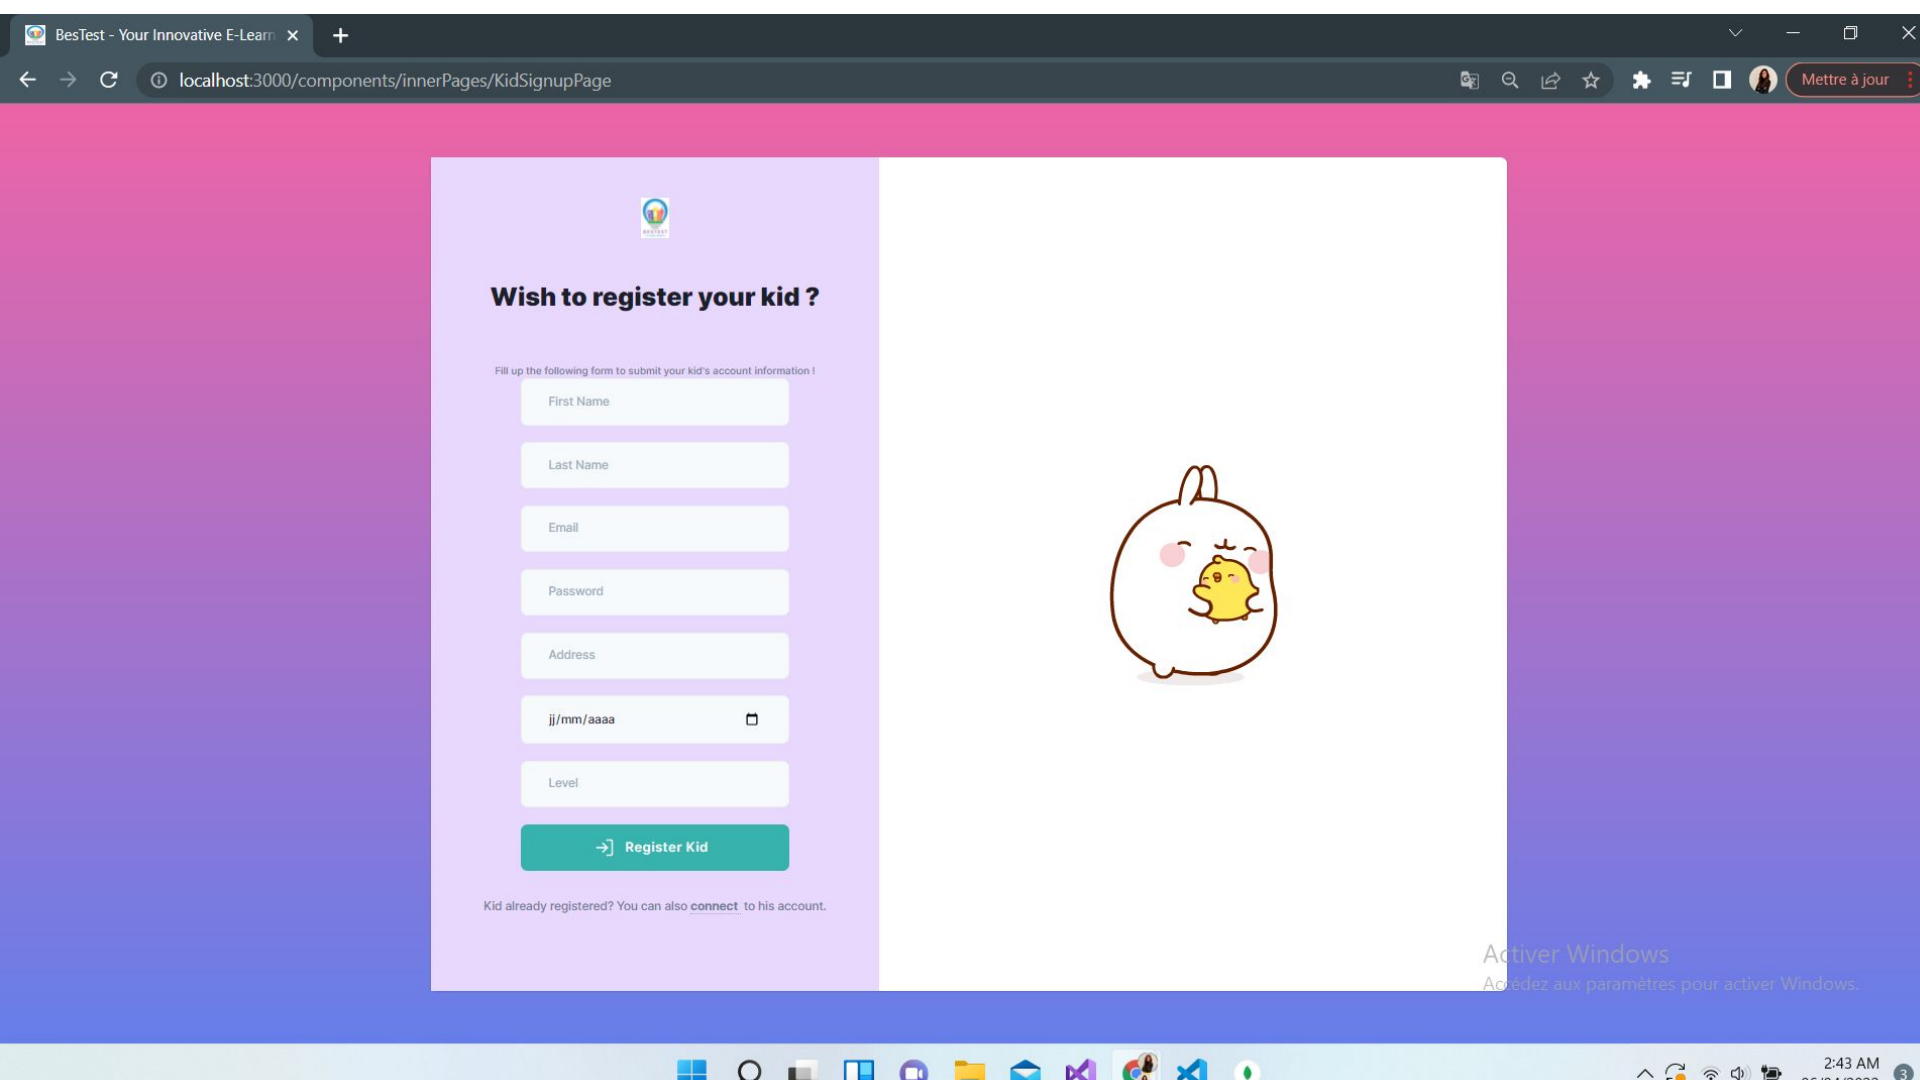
BesTest - Your Innovative E-Learn

localhost:3000/components/innerPages/KidSignupPage

Mettre à jour

Wish to register your kid ?

Fill up the following form to submit your kid's account information !

First Name

Last Name

Email

Password

Address

jj/mm/aaaa

Level

Register Kid

Kid already registered? You can also connect to his account.

Activer Windows
Accédez aux paramètres pour activer Windows.

2:43 AM